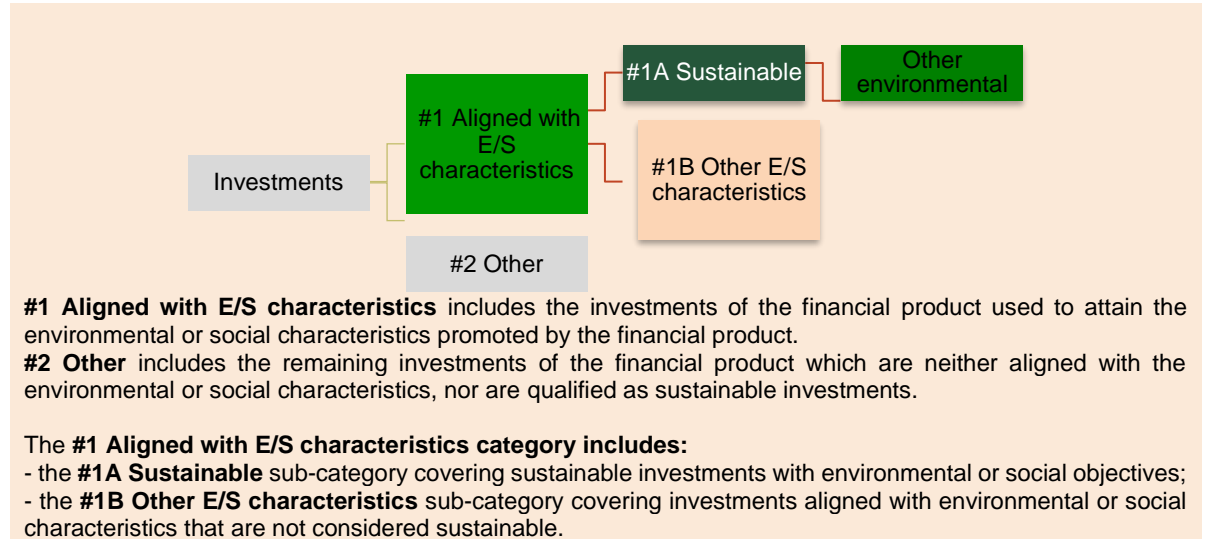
Investments

#1 Aligned with E/S characteristics

#1A Sustainable

Other environmental

#1B Other E/S characteristics

#2 Other

**#1 Aligned with E/S characteristics** includes the investments of the financial product used to attain the environmental or social characteristics promoted by the financial product.
**#2 Other** includes the remaining investments of the financial product which are neither aligned with the environmental or social characteristics, nor are qualified as sustainable investments.

The **#1 Aligned with E/S characteristics category includes:**
- the **#1A Sustainable** sub-category covering sustainable investments with environmental or social objectives;
- the **#1B Other E/S characteristics** sub-category covering investments aligned with environmental or social characteristics that are not considered sustainable.